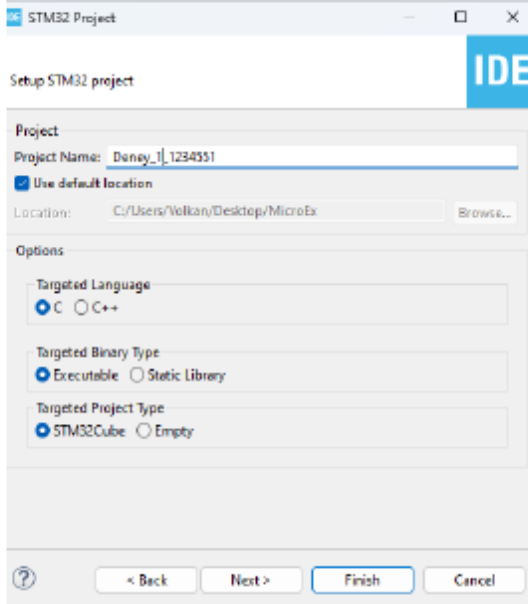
IDE STM32 Project

Setup STM32 project

IDE

Project
Project Name: Deney_1_1234551
Use default location
Location: C:/Users/Volkan/Desktop/MicroEx Browse...

Options

Targeted Language
C C++

Targeted Binary Type
Executable Static Library

Targeted Project Type
STM32Cube Empty

?
< Back Next > Finish Cancel